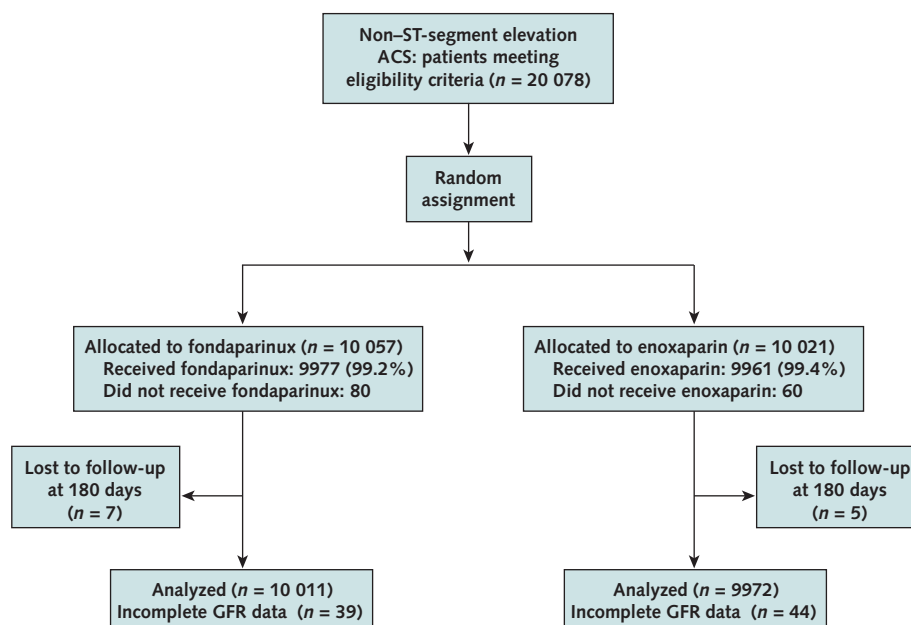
Non–ST-segment elevation ACS: patients meeting eligibility criteria ($n$ = 20 078)

Random assignment

Allocated to fondaparinux ($n$ = 10 057)
Received fondaparinux: 9977 (99.2%)
Did not receive fondaparinux: 80

Allocated to enoxaparin ($n$ = 10 021)
Received enoxaparin: 9961 (99.4%)
Did not receive enoxaparin: 60

Lost to follow-up at 180 days ($n$ = 7)

Lost to follow-up at 180 days ($n$ = 5)

Analyzed ($n$ = 10 011)
Incomplete GFR data ($n$ = 39)

Analyzed ($n$ = 9972)
Incomplete GFR data ($n$ = 44)